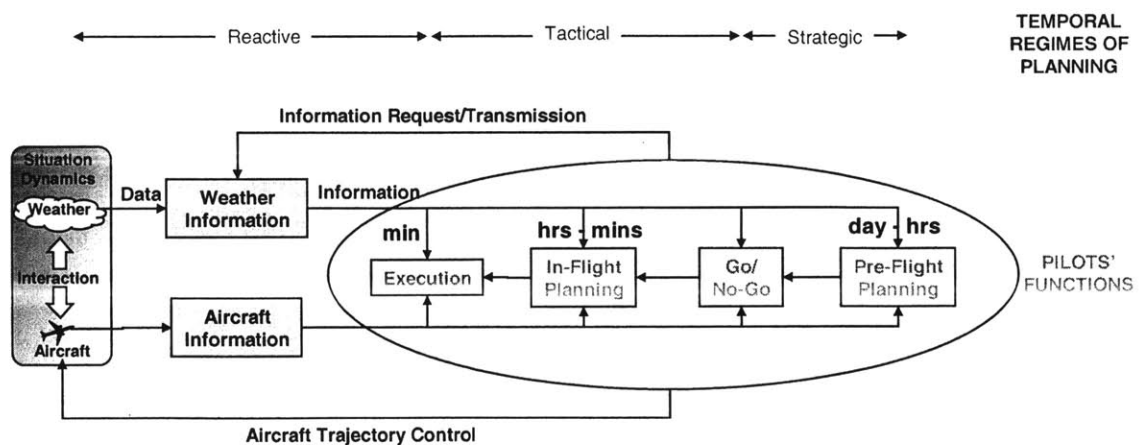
Reactive Tactical Strategic

TEMPORAL REGIMES OF PLANNING

Information Request/Transmission

Situation Dynamics

Weather

Interaction

Aircraft

Data

Weather Information

Information

Aircraft Information

min

Execution

hrs - mins

In-Flight Planning

Go/ No-Go

day - hrs

Pre-Flight Planning

PILOTS' FUNCTIONS

Aircraft Trajectory Control